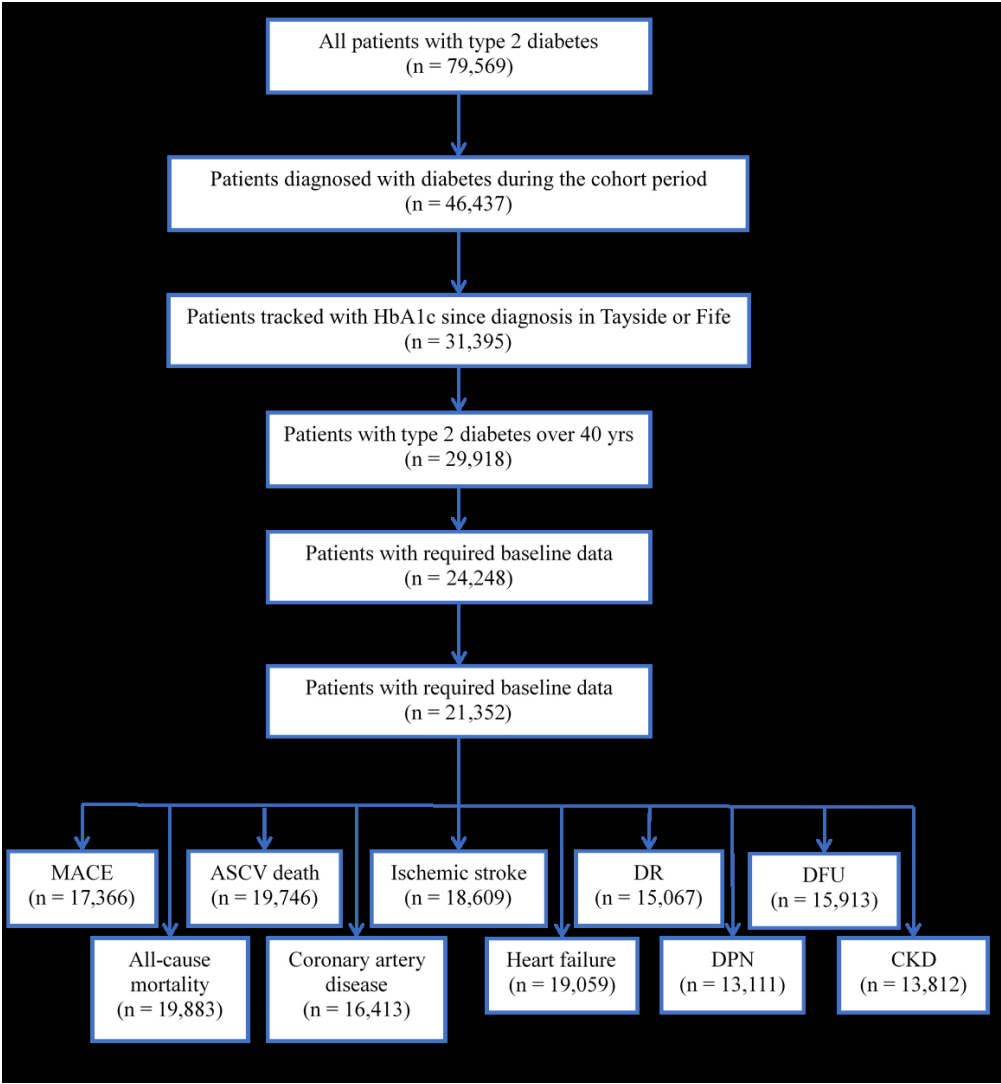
All patients with type 2 diabetes
(n = 79,569)

Patients diagnosed with diabetes during the cohort period
(n = 46,437)

Patients tracked with HbA1c since diagnosis in Tayside or Fife
(n = 31,395)

Patients with type 2 diabetes over 40 yrs
(n = 29,918)

Patients with required baseline data
(n = 24,248)

Patients with required baseline data
(n = 21,352)

MACE
(n = 17,366)

ASCV death
(n = 19,746)

Ischemic stroke
(n = 18,609)

DR
(n = 15,067)

DFU
(n = 15,913)

All-cause mortality
(n = 19,883)

Coronary artery disease
(n = 16,413)

Heart failure
(n = 19,059)

DPN
(n = 13,111)

CKD
(n = 13,812)